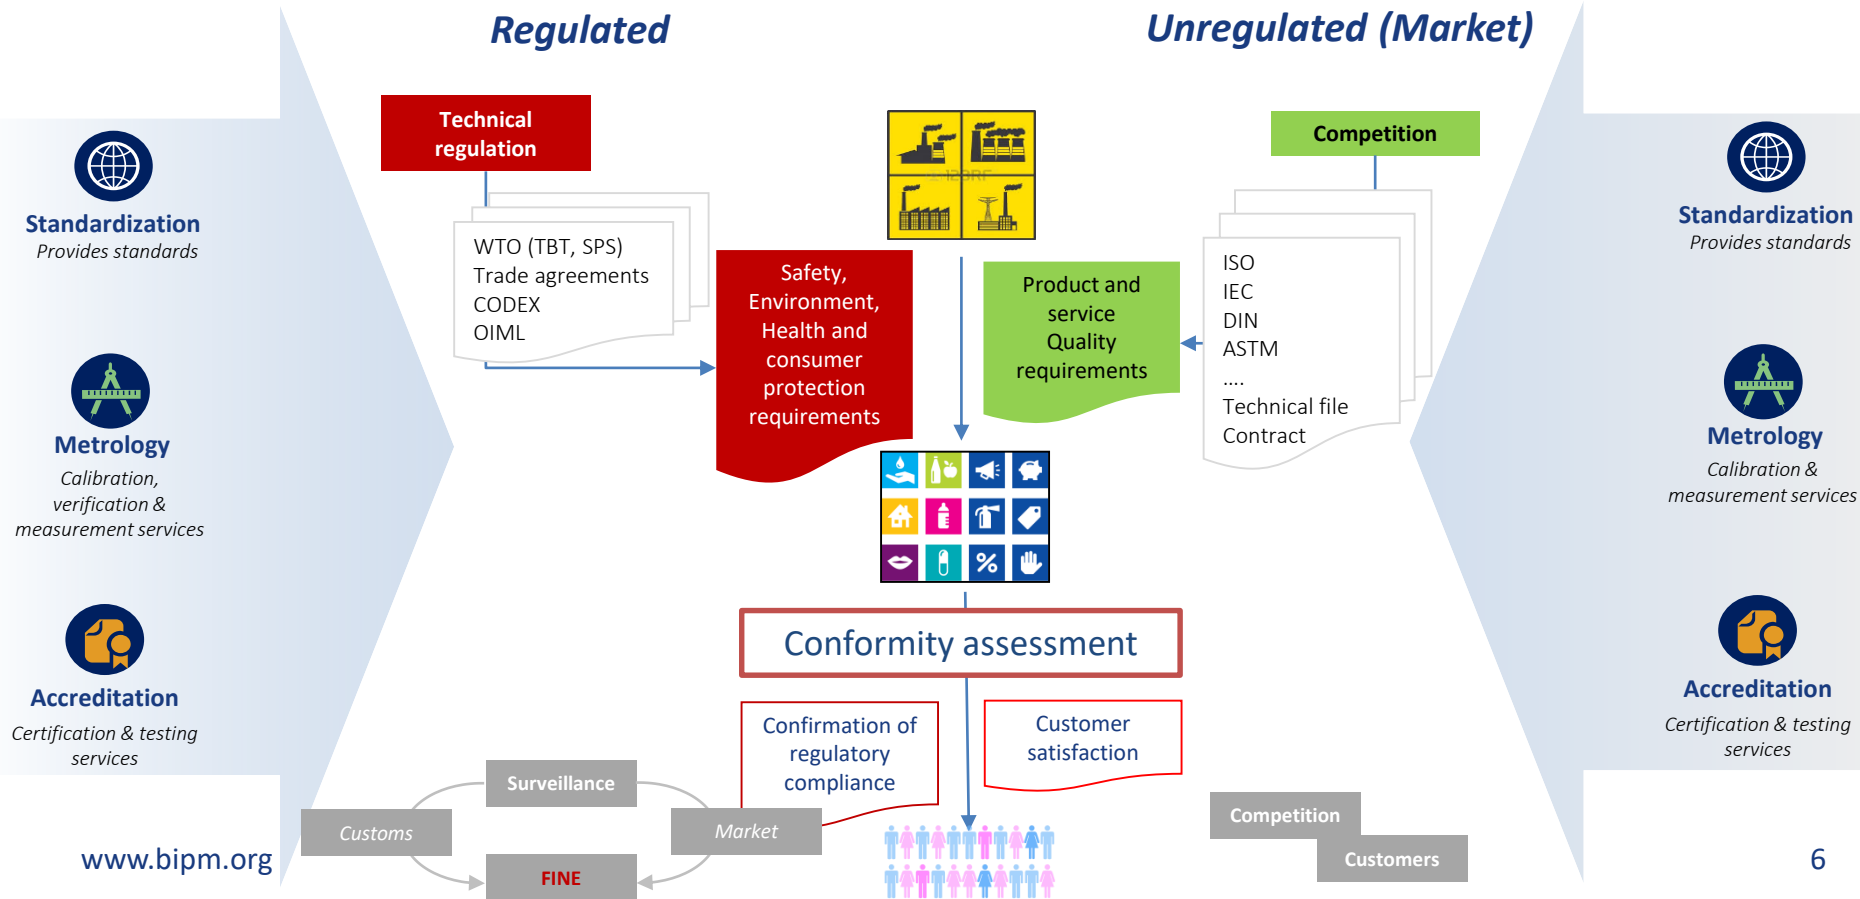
Regulated

Unregulated (Market)

Standardization
Provides standards

Metrology
Calibration, verification & measurement services

Accreditation
Certification & testing services

Technical regulation

WTO (TBT, SPS)
Trade agreements
CODEX
OIML

Safety, Environment, Health and consumer protection requirements

Competition

ISO
IEC
DIN
ASTM
....
Technical file
Contract

Product and service Quality requirements

Standardization
Provides standards

Metrology
Calibration & measurement services

Accreditation
Certification & testing services

Conformity assessment

Confirmation of regulatory compliance

Customer satisfaction

Surveillance

Customs

Market

FINE

Competition

Customers

www.bipm.org

6